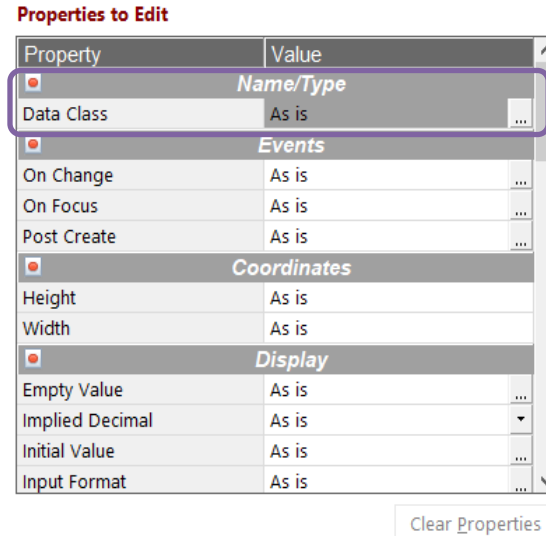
Properties to Edit

| Property | Value |
|---|---|
| Name/Type | |
| Data Class | As is ... |
| Events | |
| On Change | As is ... |
| On Focus | As is ... |
| Post Create | As is ... |
| Coordinates | |
| Height | As is |
| Width | As is |
| Display | |
| Empty Value | As is ... |
| Implied Decimal | As is |
| Initial Value | As is ... |
| Input Format | As is ... |

Clear Properties